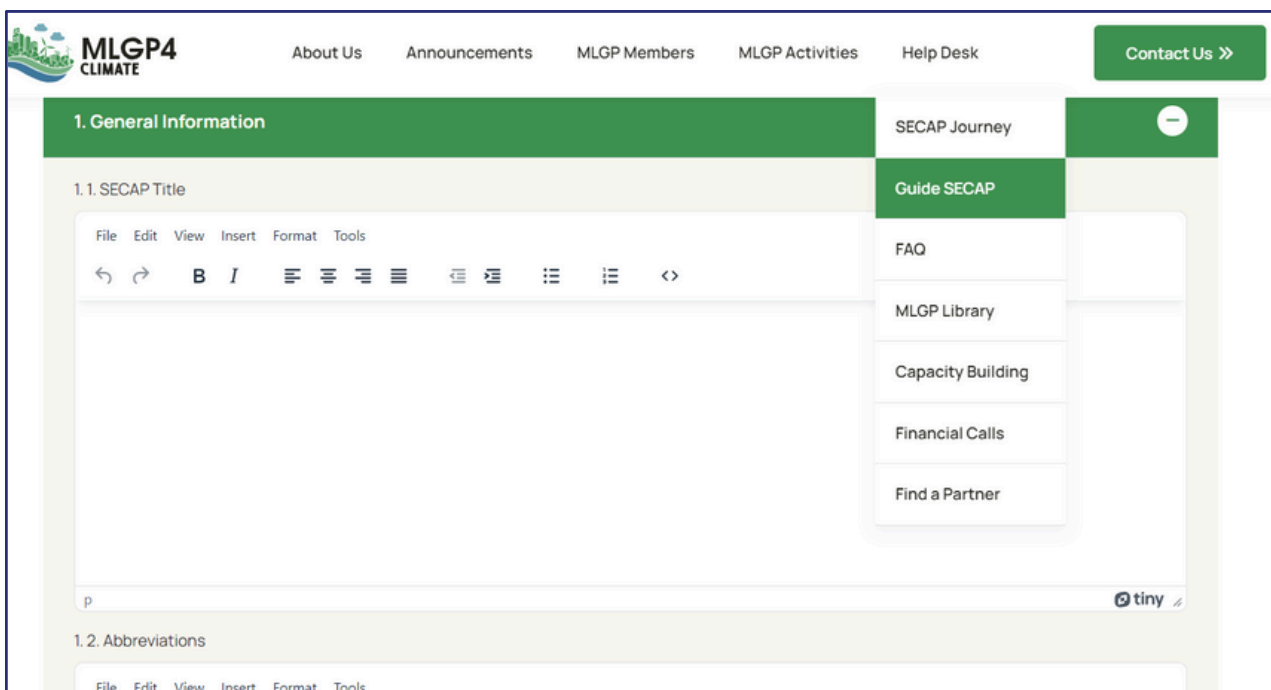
MLGP4 CLIMATE

About Us Announcements MLGP Members MLGP Activities Help Desk

Contact Us »

1. General Information

SECAP Journey

Guide SECAP

FAQ

MLGP Library

Capacity Building

Financial Calls

Find a Partner

1. 1. SECAP Title

File Edit View Insert Format Tools

B I

p

tiny

1. 2. Abbreviations

File Edit View Insert Format Tools